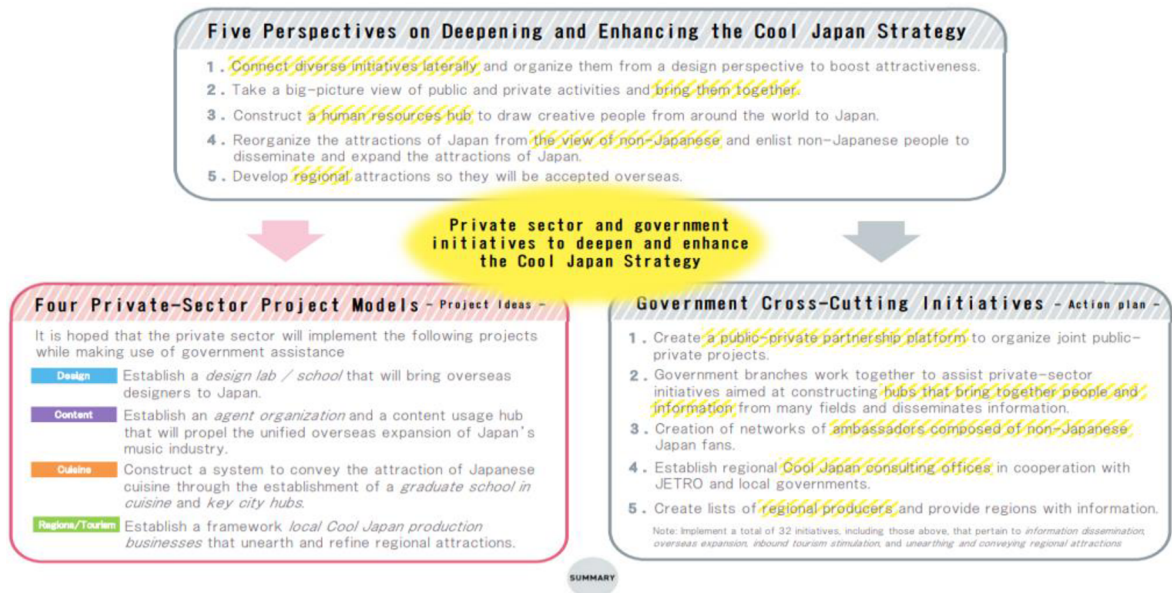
Five Perspectives on Deepening and Enhancing the Cool Japan Strategy

1. Connect diverse initiatives laterally and organize them from a design perspective to boost attractiveness.
2. Take a big-picture view of public and private activities and bring them together.
3. Construct a human resources hub to draw creative people from around the world to Japan.
4. Reorganize the attractions of Japan from the view of non-Japanese and enlist non-Japanese people to disseminate and expand the attractions of Japan.
5. Develop regional attractions so they will be accepted overseas.

Private sector and government initiatives to deepen and enhance the Cool Japan Strategy

Four Private-Sector Project Models - Project Ideas -

It is hoped that the private sector will implement the following projects while making use of government assistance

Design Establish a design lab / school that will bring overseas designers to Japan.

Content Establish an agent organization and a content usage hub that will propel the unified overseas expansion of Japan's music industry.

Cuisine Construct a system to convey the attraction of Japanese cuisine through the establishment of a graduate school in cuisine and key city hubs.

Regions/Tourism Establish a framework local Cool Japan production businesses that unearth and refine regional attractions.

Government Cross-Cutting Initiatives - Action plan -

1. Create a public-private partnership platform to organize joint public-private projects.
2. Government branches work together to assist private-sector initiatives aimed at constructing hubs that bring together people and information from many fields and disseminates information.
3. Creation of networks of ambassadors composed of non-Japanese Japan fans.
4. Establish regional Cool Japan consulting offices in cooperation with JETRO and local governments.
5. Create lists of regional producers and provide regions with information.

Note: Implement a total of 32 initiatives, including those above, that pertain to information dissemination, overseas expansion, inbound tourism stimulation, and unearthing and conveying regional attractions

SUMMARY